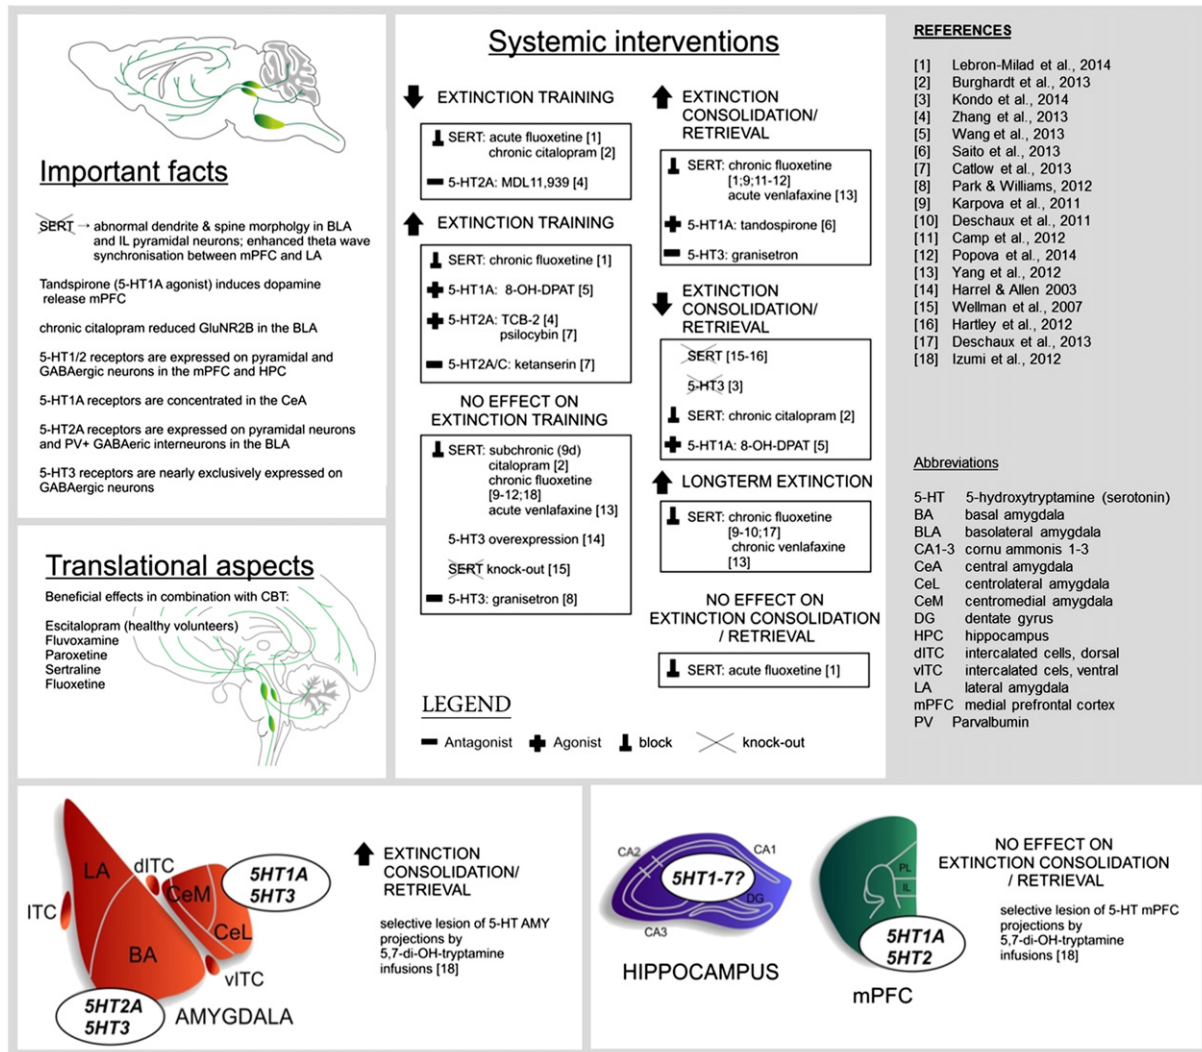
Important facts

SERT → abnormal dendrite & spine morphology in BLA and IL pyramidal neurons; enhanced theta wave synchronisation between mPFC and LA

Tandspirone (5-HT1A agonist) induces dopamine release mPFC

chronic citalopram reduced GluNR2B in the BLA

5-HT1/2 receptors are expressed on pyramidal and GABAergic neurons in the mPFC and HPC

5-HT1A receptors are concentrated in the CeA

5-HT2A receptors are expressed on pyramidal neurons and PV+ GABAeric interneurons in the BLA

5-HT3 receptors are nearly exclusively expressed on GABAergic neurons

Translational aspects

Beneficial effects in combination with CBT:

Escitalopram (healthy volunteers)
Fluvoxamine
Paroxetine
Sertraline
Fluoxetine

Systemic interventions

EXTINCTION TRAINING

SERT: acute fluoxetine [1]
chronic citalopram [2]

5-HT2A: MDL11,939 [4]

EXTINCTION TRAINING

SERT: chronic fluoxetine [1]

5-HT1A: 8-OH-DPAT [5]

5-HT2A: TCB-2 [4]
psilocybin [7]

5-HT2A/C: ketanserin [7]

NO EFFECT ON EXTINCTION TRAINING

SERT: subchronic (9d) citalopram [2]
chronic fluoxetine [9-12;18]
acute venlafaxine [13]

5-HT3 overexpression [14]

SERT knock-out [15]

5-HT3: granisetron [8]

EXTINCTION CONSOLIDATION/ RETRIEVAL

SERT: chronic fluoxetine [1;9;11-12]
acute venlafaxine [13]

5-HT1A: tandospirone [6]

5-HT3: granisetron

EXTINCTION CONSOLIDATION/ RETRIEVAL

SERT [15-16]

5-HT3 [3]

SERT: chronic citalopram [2]

5-HT1A: 8-OH-DPAT [5]

LONGTERM EXTINCTION

SERT: chronic fluoxetine [9-10;17]
chronic venlafaxine [13]

NO EFFECT ON EXTINCTION CONSOLIDATION / RETRIEVAL

SERT: acute fluoxetine [1]

LEGEND

Antagonist Agonist block knock-out

REFERENCES

[1] Lebron-Milad et al., 2014
[2] Burghardt et al., 2013
[3] Kondo et al., 2014
[4] Zhang et al., 2013
[5] Wang et al., 2013
[6] Saito et al., 2013
[7] Catlow et al., 2013
[8] Park & Williams, 2012
[9] Karpova et al., 2011
[10] Deschaux et al., 2011
[11] Camp et al., 2012
[12] Popova et al., 2014
[13] Yang et al., 2012
[14] Harrel & Allen 2003
[15] Wellman et al., 2007
[16] Hartley et al., 2012
[17] Deschaux et al., 2013
[18] Izumi et al., 2012

Abbreviations

| | |
|---|---|
| 5-HT | 5-hydroxytryptamine (serotonin) |
| BA | basal amygdala |
| BLA | basolateral amygdala |
| CA1-3 | cornu ammonis 1-3 |
| CeA | central amygdala |
| CeL | centrolateral amygdala |
| CeM | centromedial amygdala |
| DG | dentate gyrus |
| HPC | hippocampus |
| dITC | intercalated cels, dorsal |
| vITC | intercalated cels, ventral |
| LA | lateral amygdala |
| mPFC | medial prefrontal cortex |
| PV | Parvalbumin |

LA dITC CeM CeL ITC BA vITC
5HT1A 5HT3
5HT2A 5HT3
AMYGDALA

EXTINCTION CONSOLIDATION/ RETRIEVAL

selective lesion of 5-HT AMY projections by 5,7-di-OH-tryptamine infusions [18]

CA2 CA1 DG CA3
5HT1-7?
HIPPOCAMPUS

PL IL
5HT1A 5HT2
mPFC

NO EFFECT ON EXTINCTION CONSOLIDATION / RETRIEVAL

selective lesion of 5-HT mPFC projections by 5,7-di-OH-tryptamine infusions [18]